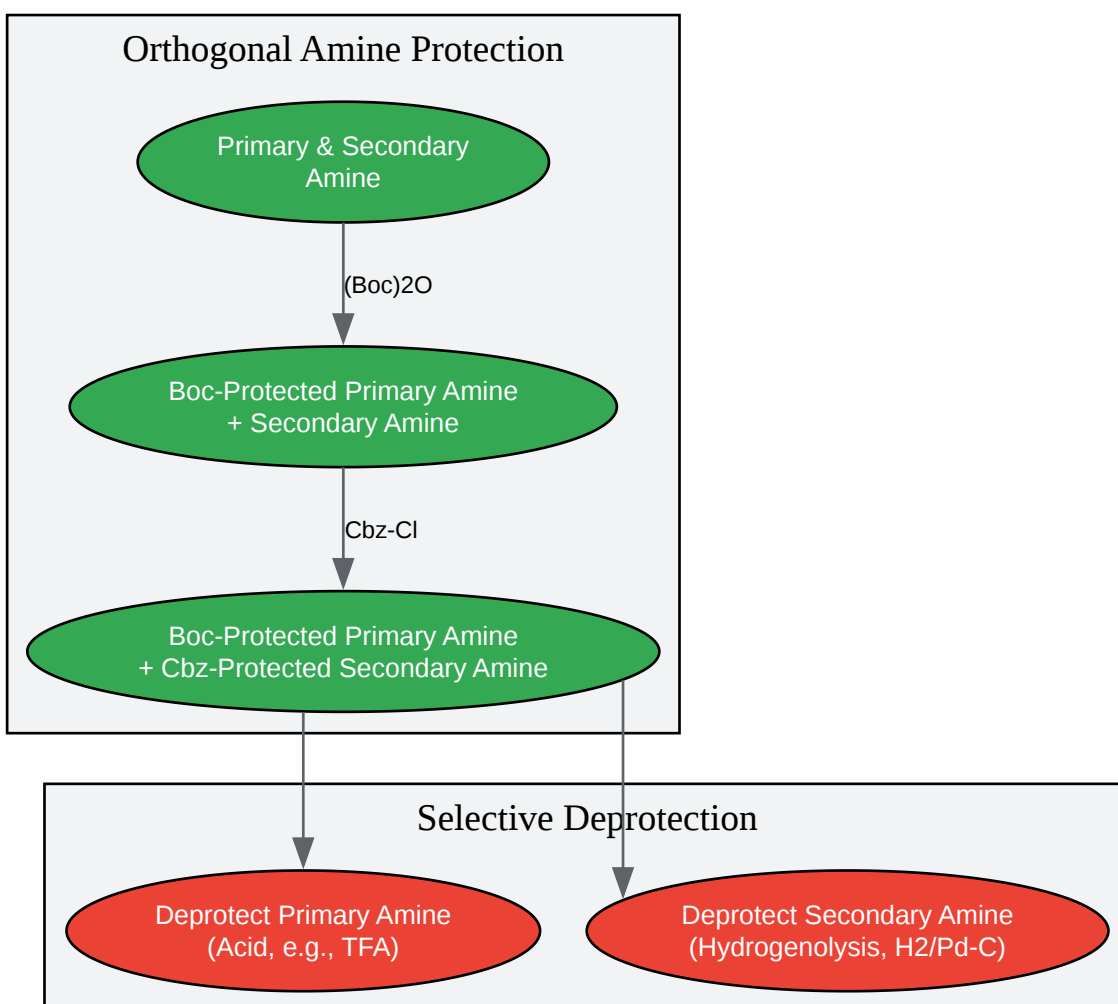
Orthogonal Amine Protection

Primary & Secondary Amine

(Boc)2O

Boc-Protected Primary Amine + Secondary Amine

Cbz-Cl

Boc-Protected Primary Amine + Cbz-Protected Secondary Amine

Selective Deprotection

Deprotect Primary Amine (Acid, e.g., TFA)

Deprotect Secondary Amine (Hydrogenolysis, H2/Pd-C)